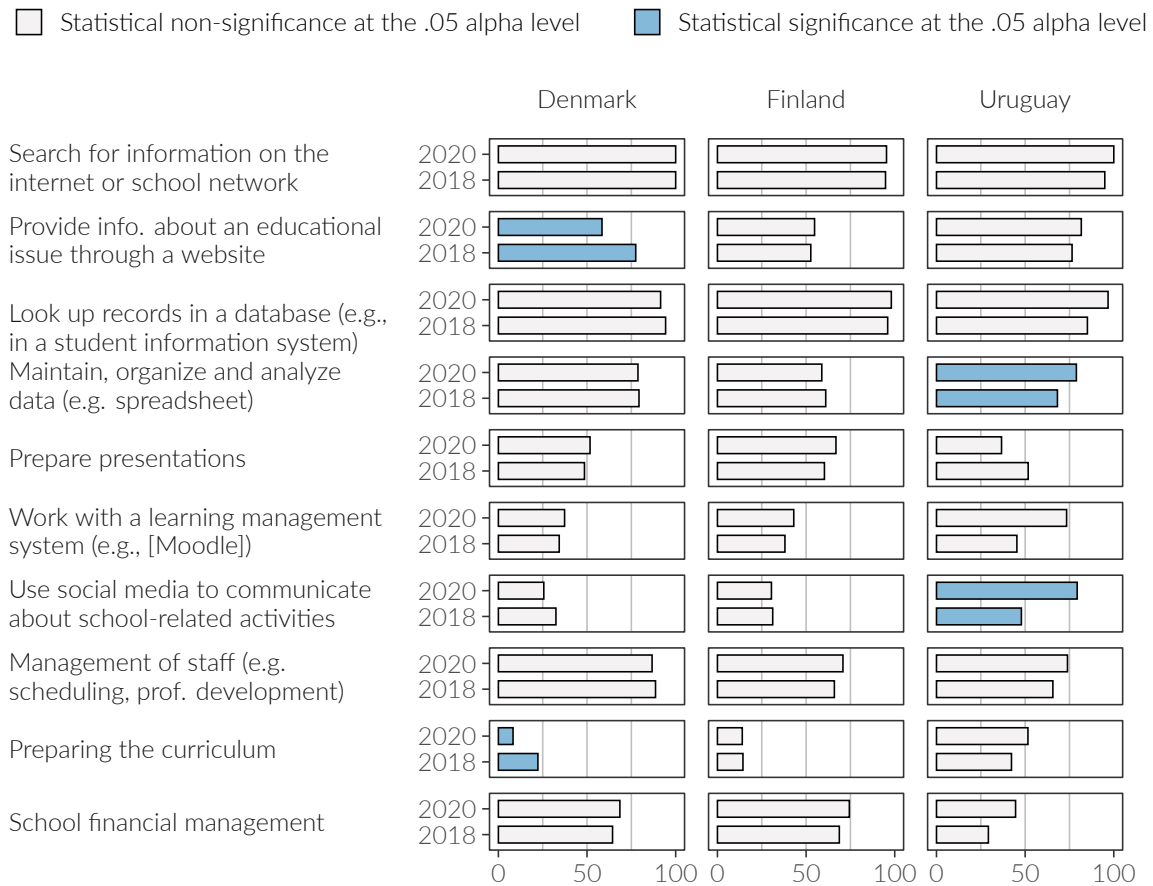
Statistical non-significance at the .05 alpha level
Statistical significance at the .05 alpha level

Denmark
Finland
Uruguay

Search for information on the internet or school network
2020
2018

Provide info. about an educational issue through a website
2020
2018

Look up records in a database (e.g., in a student information system)
2020
2018

Maintain, organize and analyze data (e.g. spreadsheet)
2020
2018

Prepare presentations
2020
2018

Work with a learning management system (e.g., [Moodle])
2020
2018

Use social media to communicate about school-related activities
2020
2018

Management of staff (e.g. scheduling, prof. development)
2020
2018

Preparing the curriculum
2020
2018

School financial management
2020
2018

0 50 100
0 50 100
0 50 100